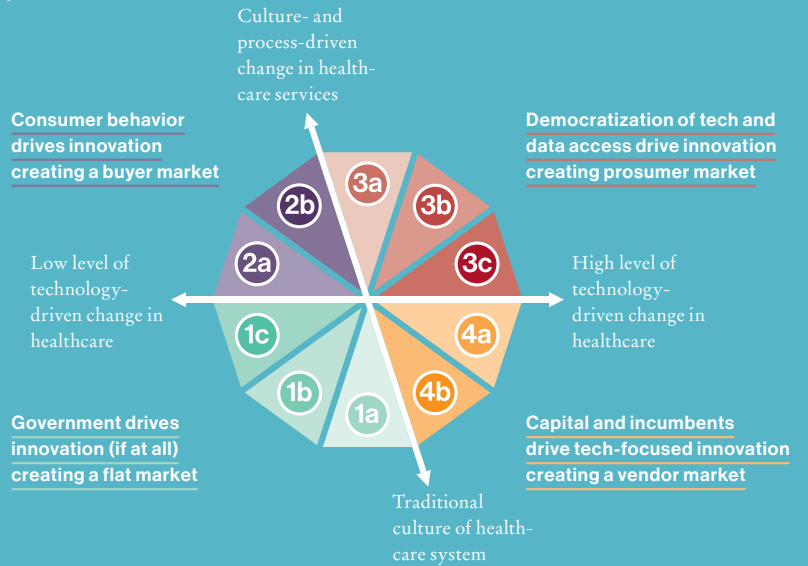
Culture- and process-driven change in health-care services

Consumer behavior drives innovation creating a buyer market

Democratization of tech and data access drive innovation creating prosumer market

3a

2b

3b

3c

2a

Low level of technology-driven change in healthcare

High level of technology-driven change in healthcare

1c

4a

1b

4b

1a

Government drives innovation (if at all) creating a flat market

Capital and incumbents drive tech-focused innovation creating a vendor market

Traditional culture of health-care system